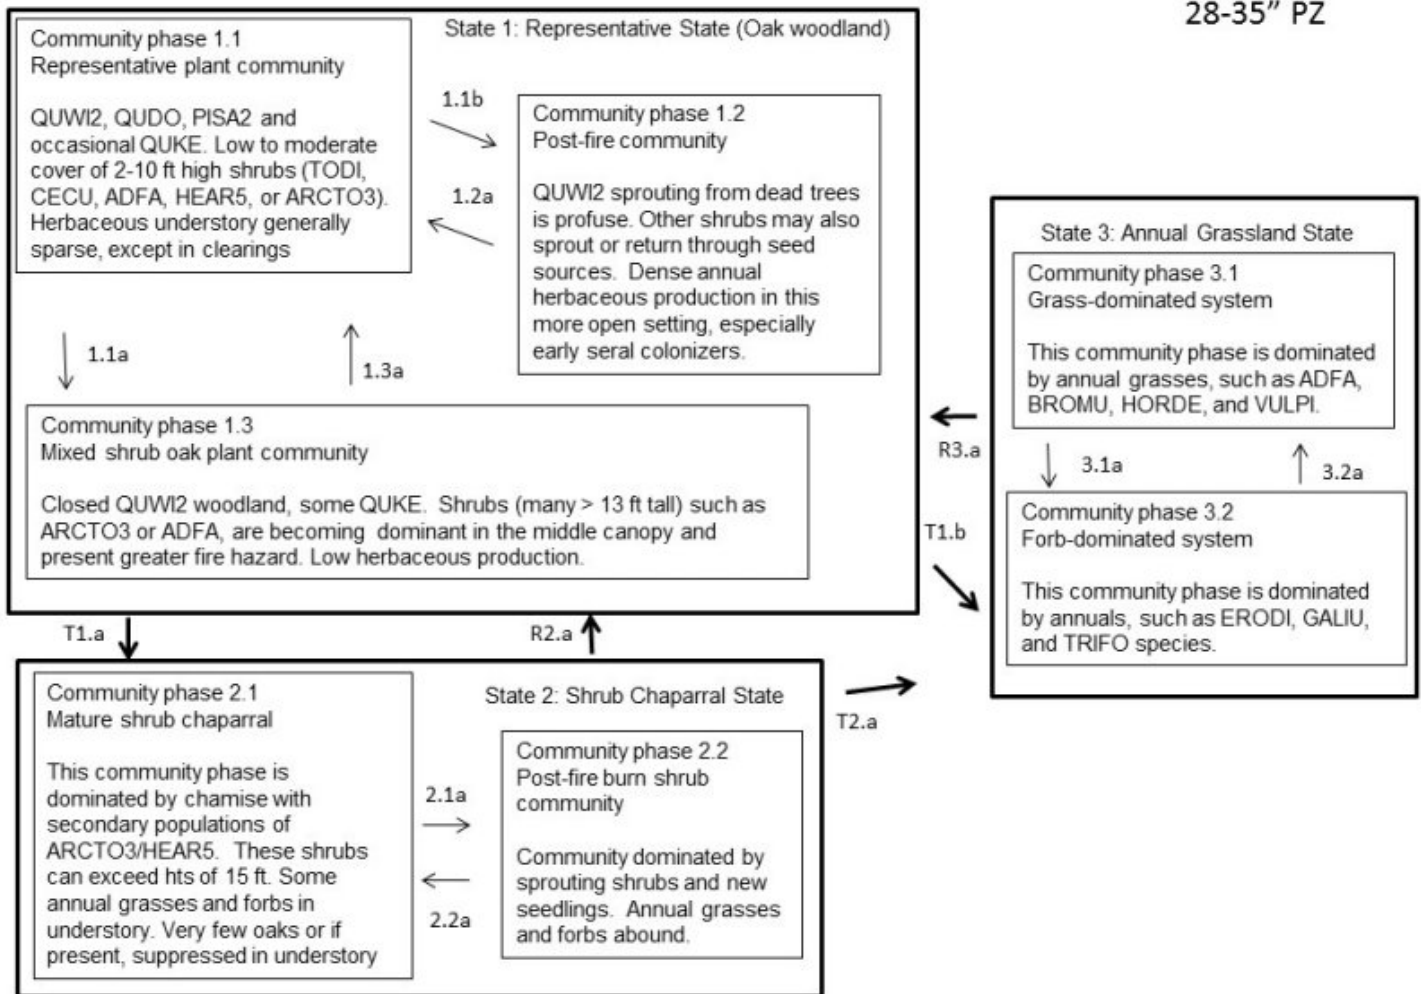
28-35" PZ

State 1: Representative State (Oak woodland)

Community phase 1.1
Representative plant community

QUWI2, QUDO, PISA2 and occasional QUKE. Low to moderate cover of 2-10 ft high shrubs (TODI, CECU, ADFA, HEAR5, or ARCTO3). Herbaceous understory generally sparse, except in clearings

1.1b

1.2a

Community phase 1.2
Post-fire community

QUWI2 sprouting from dead trees is profuse. Other shrubs may also sprout or return through seed sources. Dense annual herbaceous production in this more open setting, especially early seral colonizers.

1.1a

1.3a

Community phase 1.3
Mixed shrub oak plant community

Closed QUWI2 woodland, some QUKE. Shrubs (many > 13 ft tall) such as ARCTO3 or ADFA, are becoming dominant in the middle canopy and present greater fire hazard. Low herbaceous production.

State 3: Annual Grassland State

Community phase 3.1
Grass-dominated system

This community phase is dominated by annual grasses, such as ADFA, BROMU, HORDE, and VULPI.

R3.a

3.1a

3.2a

T1.b

Community phase 3.2
Forb-dominated system

This community phase is dominated by annuals, such as ERODI, GALIU, and TRIFO species.

T1.a

R2.a

T2.a

Community phase 2.1
Mature shrub chaparral

This community phase is dominated by chamise with secondary populations of ARCTO3/HEAR5. These shrubs can exceed hts of 15 ft. Some annual grasses and forbs in understory. Very few oaks or if present, suppressed in understory

State 2: Shrub Chaparral State

2.1a

2.2a

Community phase 2.2
Post-fire burn shrub community

Community dominated by sprouting shrubs and new seedlings. Annual grasses and forbs abound.